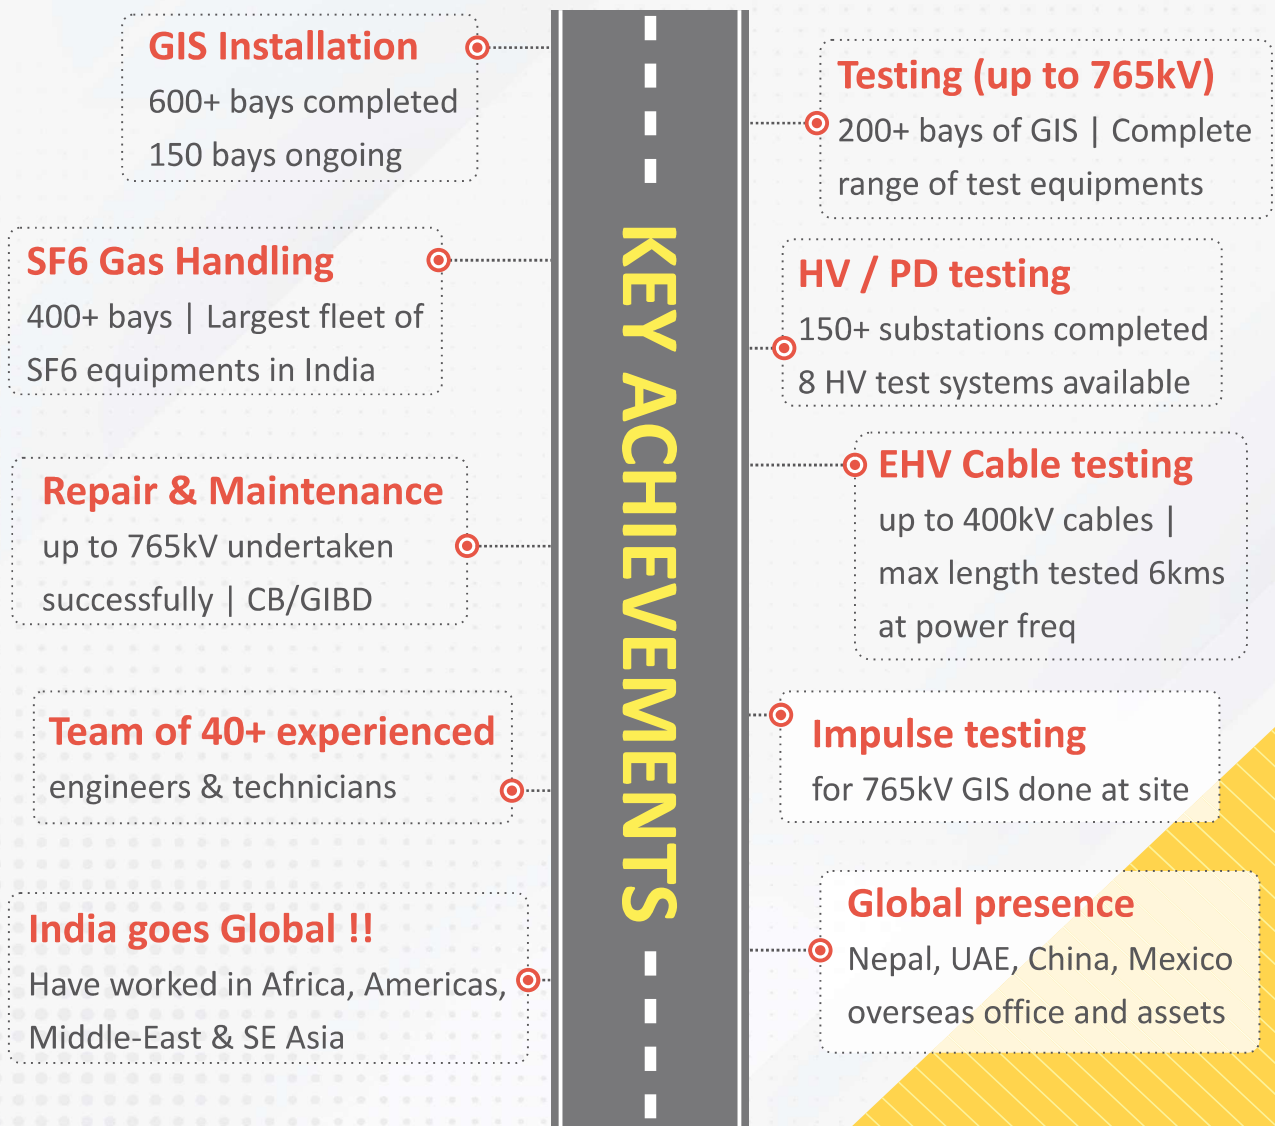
KEY ACHIEVEMENTS

GIS Installation
600+ bays completed
150 bays ongoing

Testing (up to 765kV)
200+ bays of GIS | Complete range of test equipments

SF6 Gas Handling
400+ bays | Largest fleet of SF6 equipments in India

HV / PD testing
150+ substations completed
8 HV test systems available

EHV Cable testing
up to 400kV cables | max length tested 6kms at power freq

Repair & Maintenance
up to 765kV undertaken successfully | CB/GIBD

Team of 40+ experienced
engineers & technicians

Impulse testing
for 765kV GIS done at site

India goes Global !!
Have worked in Africa, Americas, Middle-East & SE Asia

Global presence
Nepal, UAE, China, Mexico overseas office and assets